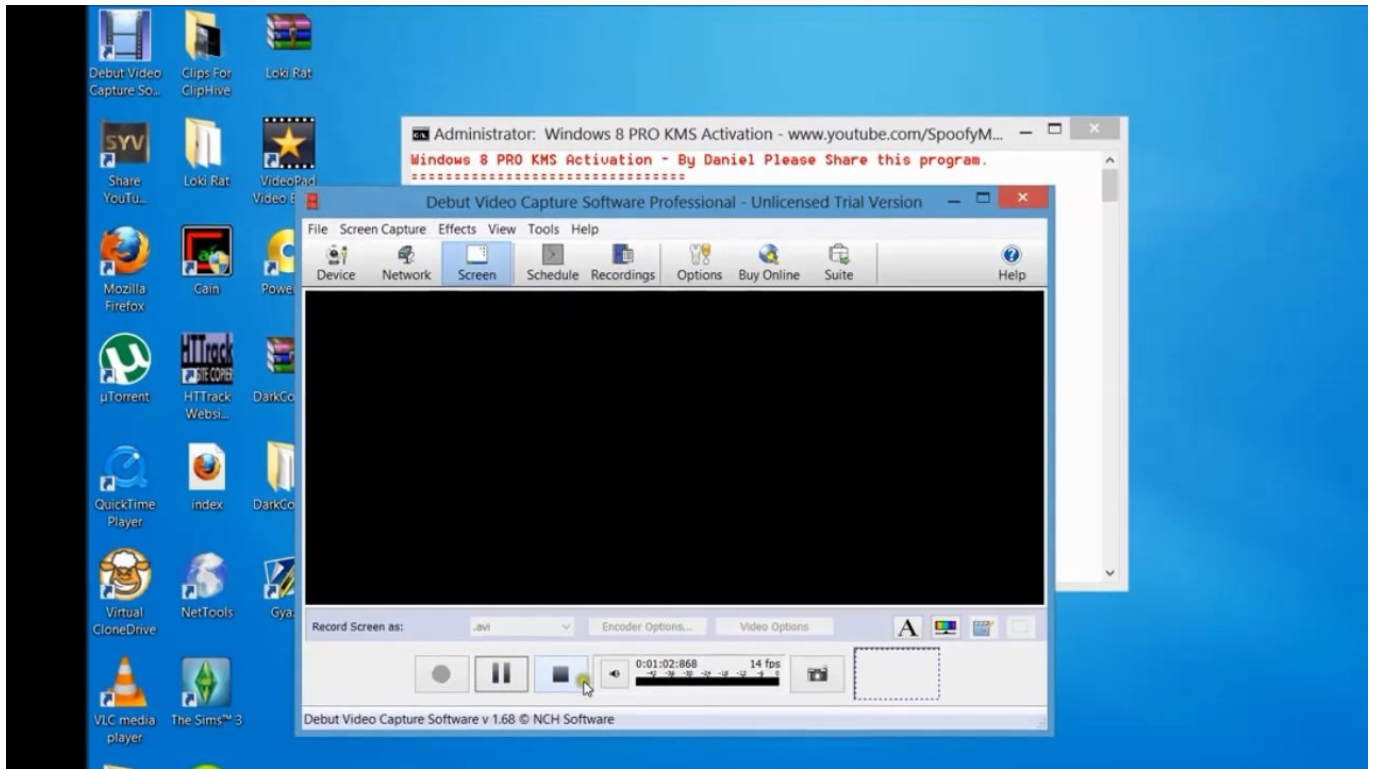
Debut Video Capture So...
Clips For ClipHive
Loki Rat
Share YouTu...
Loki Rat
VideoPad Video E
Mozilla Firefox
Cain
Powe
µTorrent
HTTrack Websi...
DarkCo
QuickTime Player
index
DarkCo
Virtual CloneDrive
NetTools
Gya
VLC media player
The Sims™ 3

Administrator: Windows 8 PRO KMS Activation - www.youtube.com/SpoofyM...
Windows 8 PRO KMS Activation - By Daniel Please Share this program.
===============================

Debut Video Capture Software Professional - Unlicensed Trial Version
File Screen Capture Effects View Tools Help
Device Network Screen Schedule Recordings Options Buy Online Suite Help
Record Screen as: .avi Encoder Options... Video Options
0:01:02:868 14 fps
Debut Video Capture Software v 1.68 © NCH Software